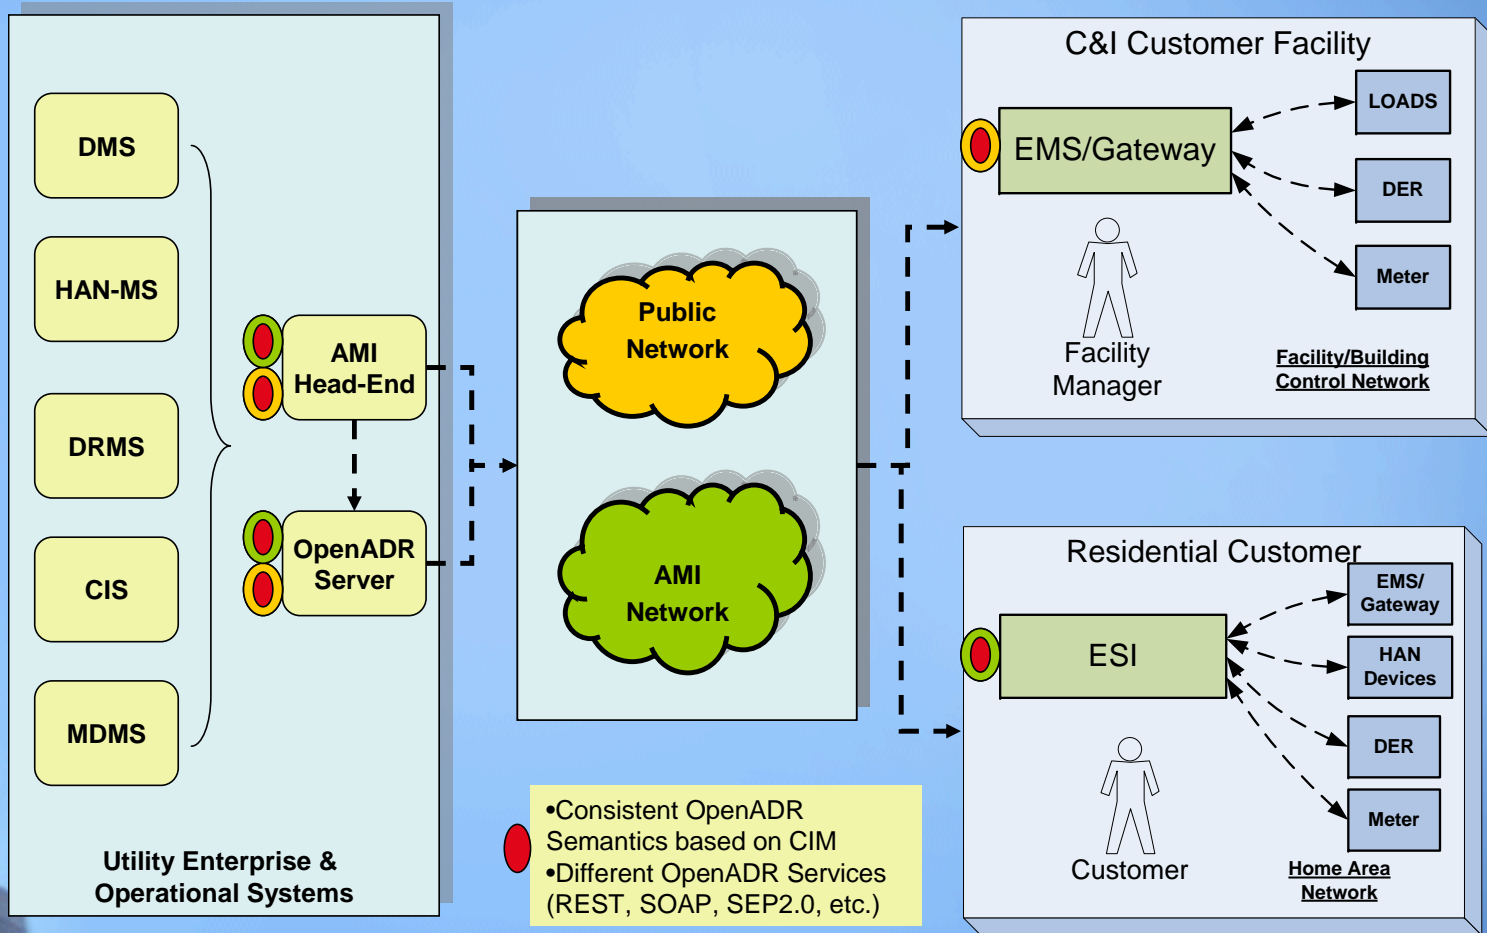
DMS

HAN-MS

DRMS

CIS

MDMS

AMI Head-End

OpenADR Server

Utility Enterprise & Operational Systems

Public Network

AMI Network

•Consistent OpenADR Semantics based on CIM
•Different OpenADR Services (REST, SOAP, SEP2.0, etc.)

C&I Customer Facility

EMS/Gateway

LOADS

DER

Meter

Facility Manager

Facility/Building Control Network

Residential Customer

ESI

EMS/ Gateway

HAN Devices

DER

Meter

Customer

Home Area Network